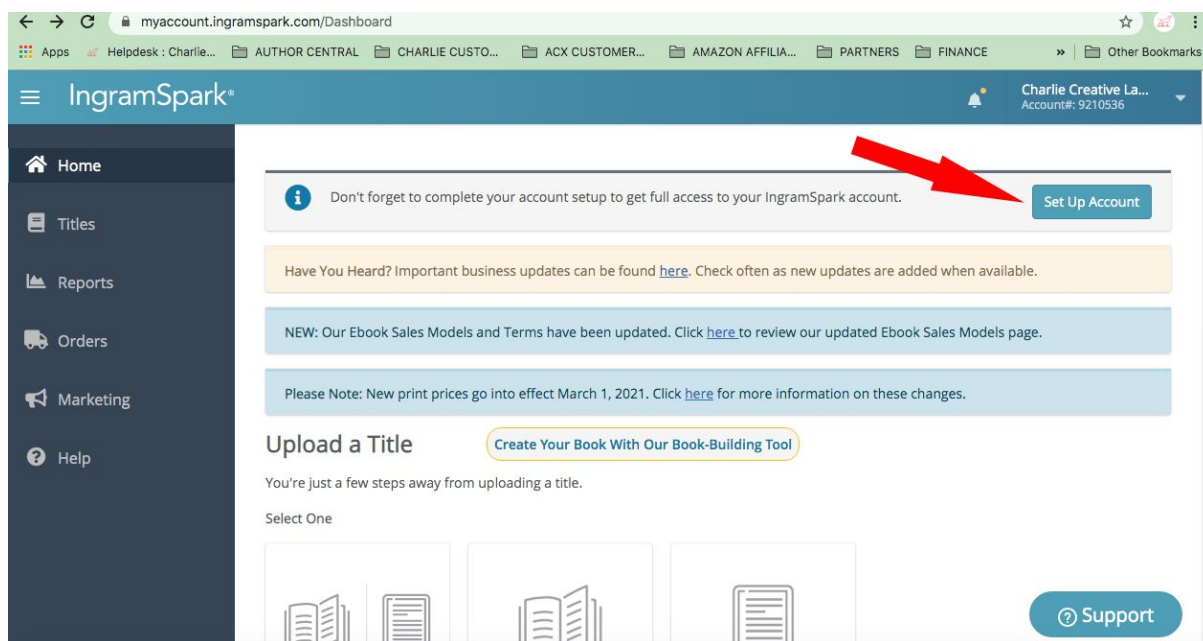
myaccount.ingramspark.com/Dashboard

Apps Helpdesk : Charlie... AUTHOR CENTRAL CHARLIE CUSTO... ACX CUSTOMER... AMAZON AFFILIA... PARTNERS FINANCE » Other Bookmarks

IngramSpark

Charlie Creative La...
Account#: 9210536

Home
Titles
Reports
Orders
Marketing
Help

Don't forget to complete your account setup to get full access to your IngramSpark account.

Set Up Account

Have You Heard? Important business updates can be found here. Check often as new updates are added when available.

NEW: Our Ebook Sales Models and Terms have been updated. Click here to review our updated Ebook Sales Models page.

Please Note: New print prices go into effect March 1, 2021. Click here for more information on these changes.

Upload a Title

Create Your Book With Our Book-Building Tool

You're just a few steps away from uploading a title.

Select One

Support